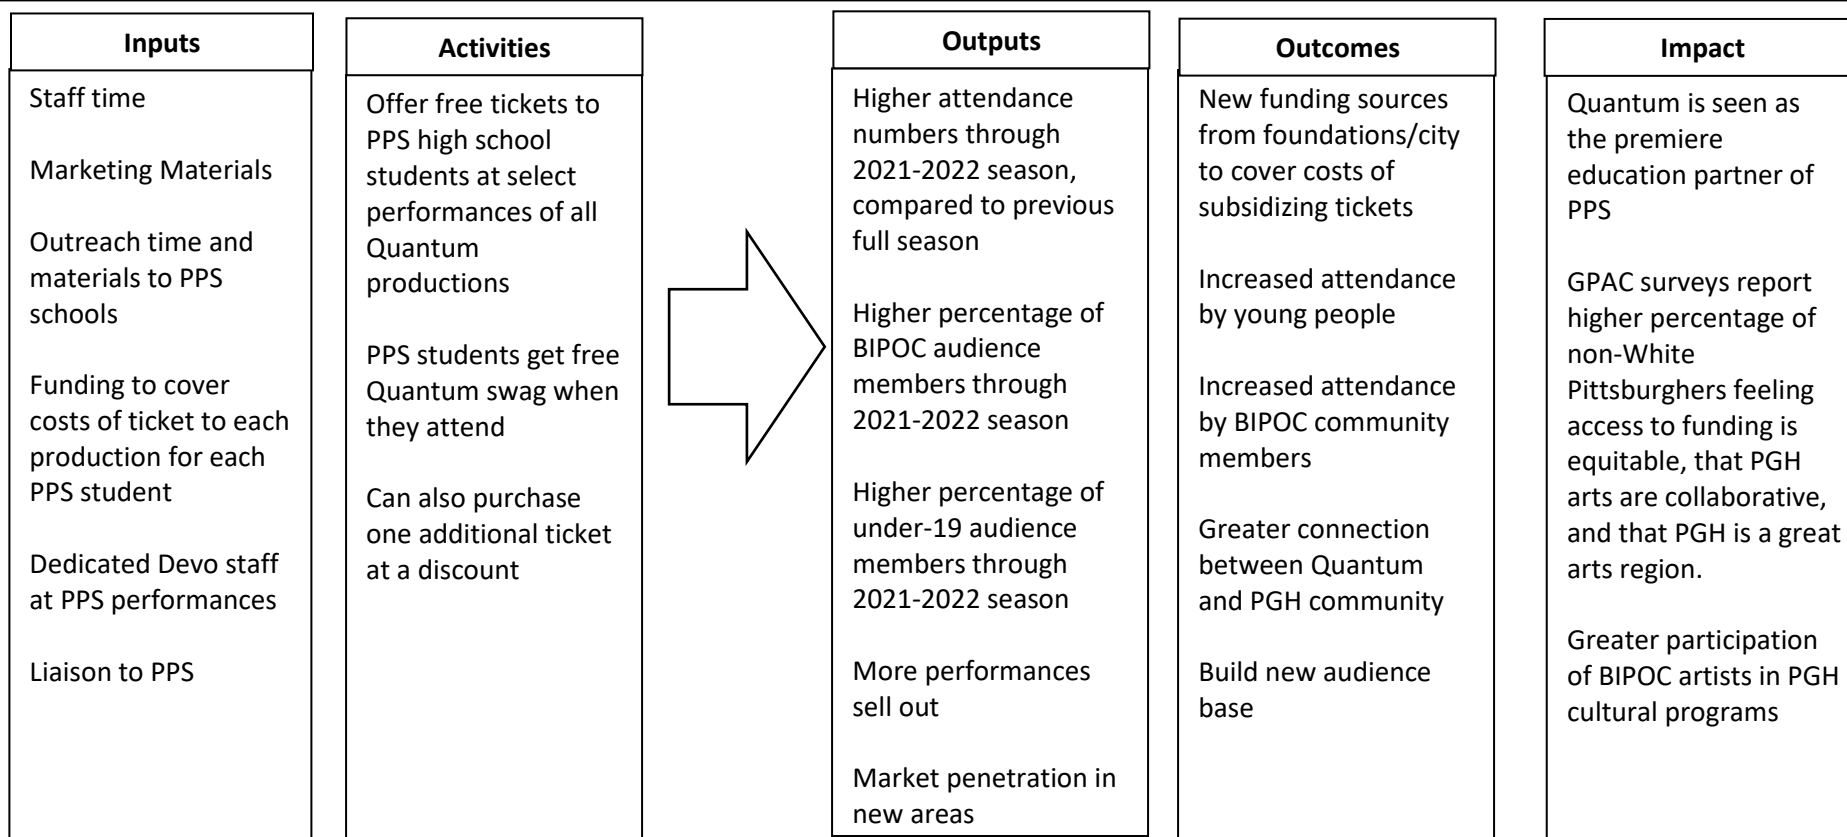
Inputs

Staff time

Marketing Materials

Outreach time and materials to PPS schools

Funding to cover costs of ticket to each production for each PPS student

Dedicated Devo staff at PPS performances

Liaison to PPS

Activities

Offer free tickets to PPS high school students at select performances of all Quantum productions

PPS students get free Quantum swag when they attend

Can also purchase one additional ticket at a discount

Outputs

Higher attendance numbers through 2021-2022 season, compared to previous full season

Higher percentage of BIPOC audience members through 2021-2022 season

Higher percentage of under-19 audience members through 2021-2022 season

More performances sell out

Market penetration in new areas

Outcomes

New funding sources from foundations/city to cover costs of subsidizing tickets

Increased attendance by young people

Increased attendance by BIPOC community members

Greater connection between Quantum and PGH community

Build new audience base

Impact

Quantum is seen as the premiere education partner of PPS

GPAC surveys report higher percentage of non-White Pittsburghers feeling access to funding is equitable, that PGH arts are collaborative, and that PGH is a great arts region.

Greater participation of BIPOC artists in PGH cultural programs